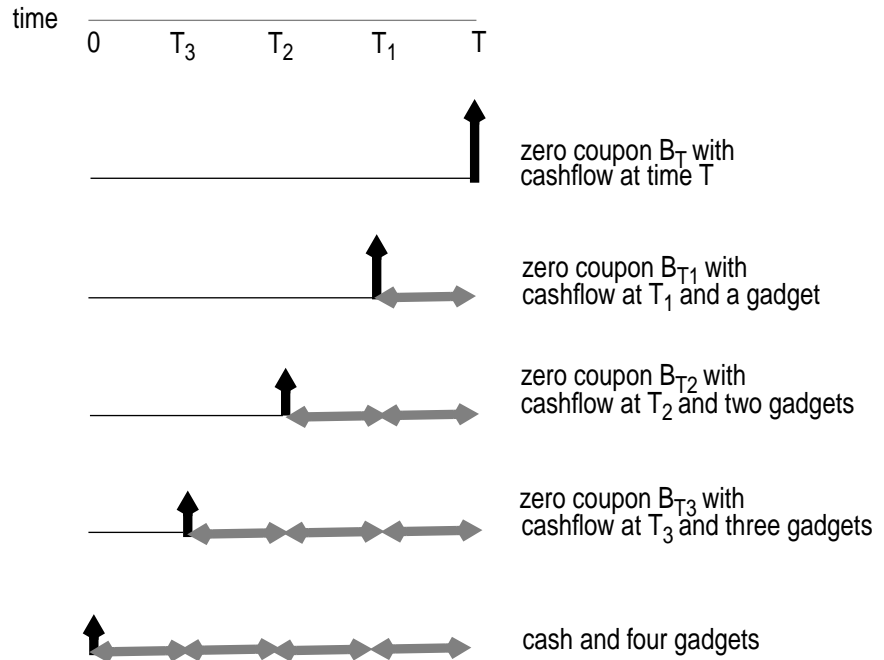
time

0 $T_3$ $T_2$ $T_1$ T

zero coupon $B_T$ with cashflow at time T

zero coupon $B_{T1}$ with cashflow at $T_1$ and a gadget

zero coupon $B_{T2}$ with cashflow at $T_2$ and two gadgets

zero coupon $B_{T3}$ with cashflow at $T_3$ and three gadgets

cash and four gadgets